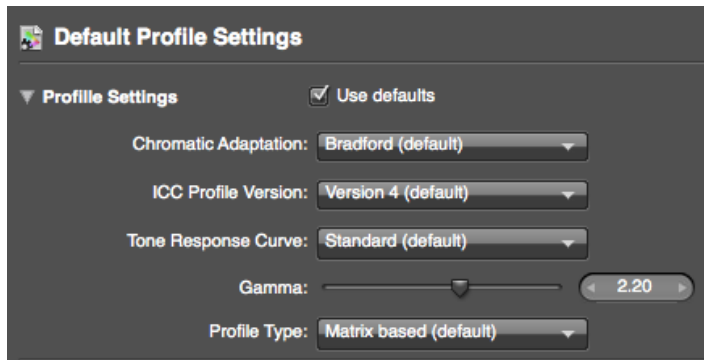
Default Profile Settings

Profile Settings

Use defaults

Chromatic Adaptation: Bradford (default)

ICC Profile Version: Version 4 (default)

Tone Response Curve: Standard (default)

Gamma: 2.20

Profile Type: Matrix based (default)